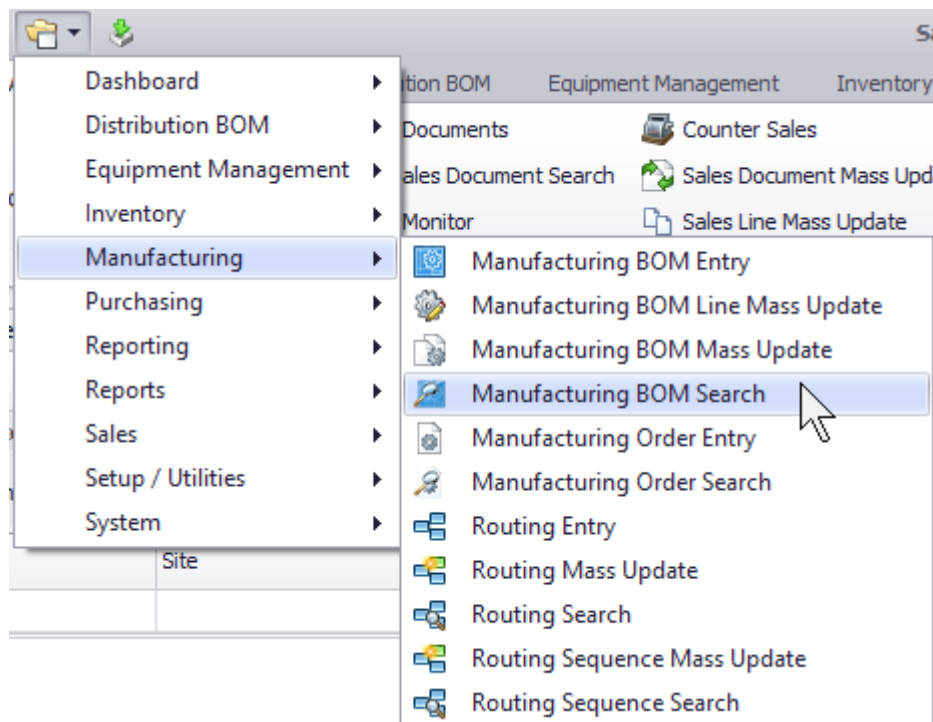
Sa

Dashboard
Distribution BOM
Equipment Management
Inventory
Manufacturing
Purchasing
Reporting
Reports
Sales
Setup / Utilities
System

ition BOM
Equipment Management
Inventory

Documents
Counter Sales
ales Document Search
Sales Document Mass Upd
Monitor
Sales Line Mass Update

Manufacturing BOM Entry
Manufacturing BOM Line Mass Update
Manufacturing BOM Mass Update
Manufacturing BOM Search
Manufacturing Order Entry
Manufacturing Order Search
Routing Entry
Routing Mass Update
Routing Search
Routing Sequence Mass Update
Routing Sequence Search

Site